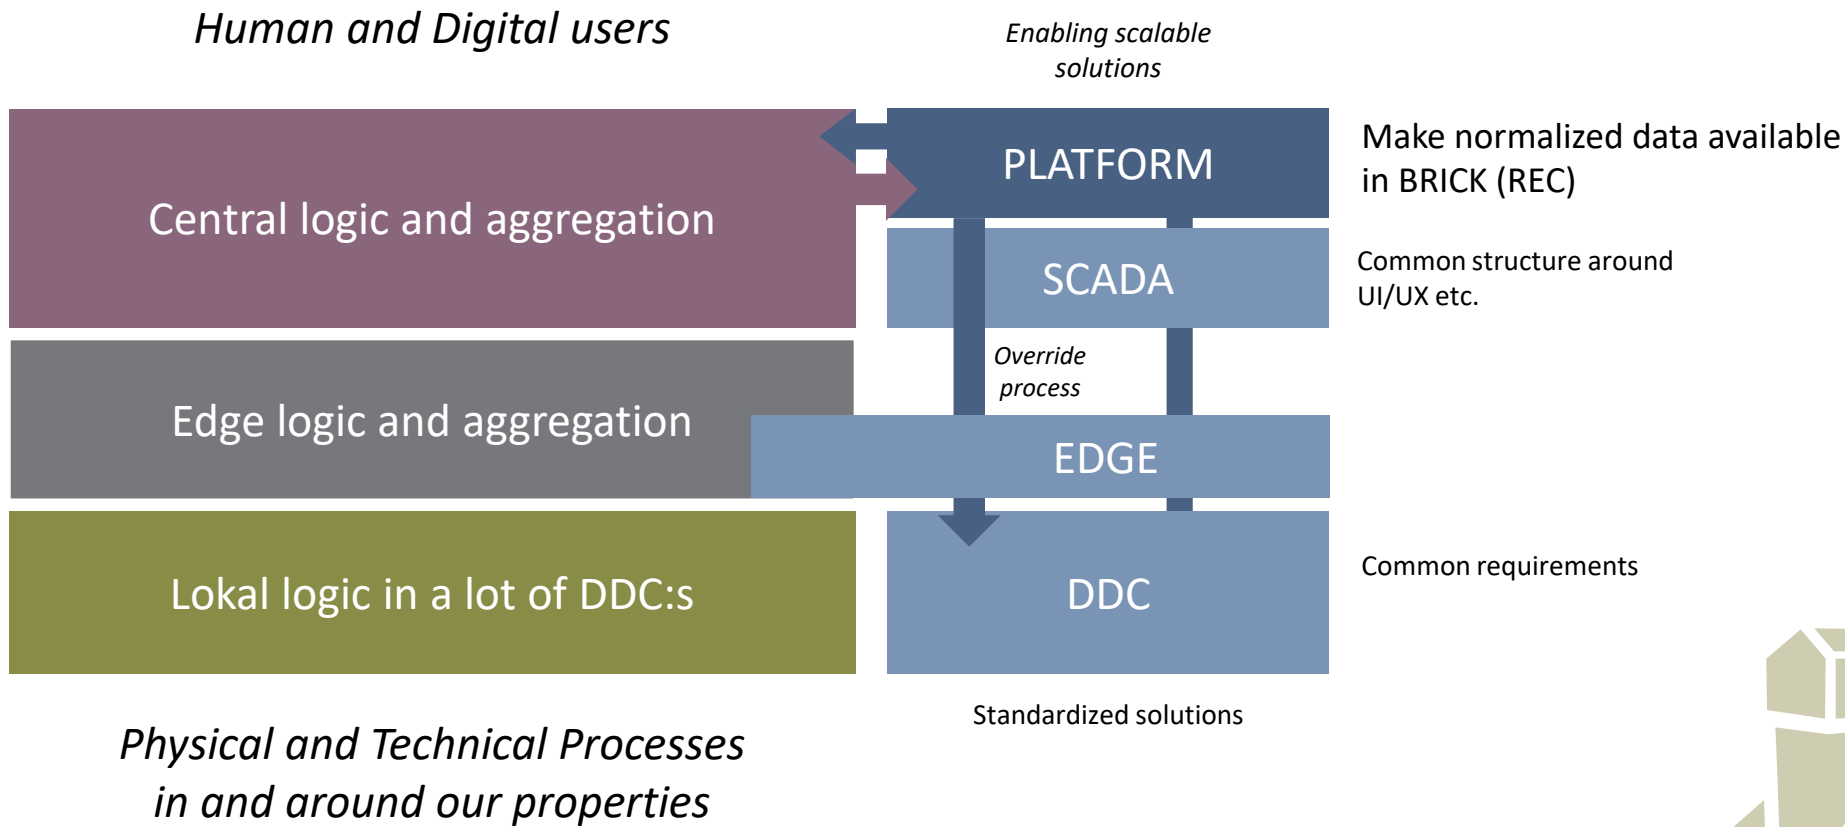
Human and Digital users

Enabling scalable solutions

Central logic and aggregation

PLATFORM

Make normalized data available in BRICK (REC)

SCADA

Common structure around UI/UX etc.

Override process

Edge logic and aggregation

EDGE

Lokal logic in a lot of DDC:s

DDC

Common requirements

Standardized solutions

Physical and Technical Processes in and around our properties